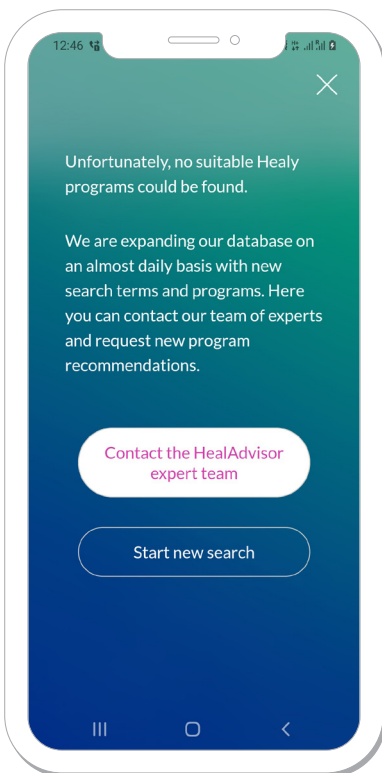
12:46

Unfortunately, no suitable Healy programs could be found.

We are expanding our database on an almost daily basis with new search terms and programs. Here you can contact our team of experts and request new program recommendations.

Contact the HealAdvisor expert team

Start new search